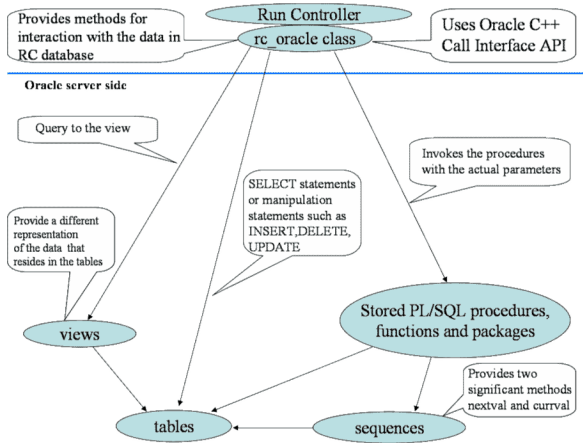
Provides methods for interaction with the data in RC database

Run Controller

rc_oracle class

Uses Oracle C++ Call Interface API

Oracle server side

Query to the view

Invokes the procedures with the actual parameters

SELECT statements or manipulation statements such as INSERT,DELETE, UPDATE

Provide a different representation of the data that resides in the tables

views

Stored PL/SQL procedures, functions and packages

Provides two significant methods nextval and curval

tables

sequences